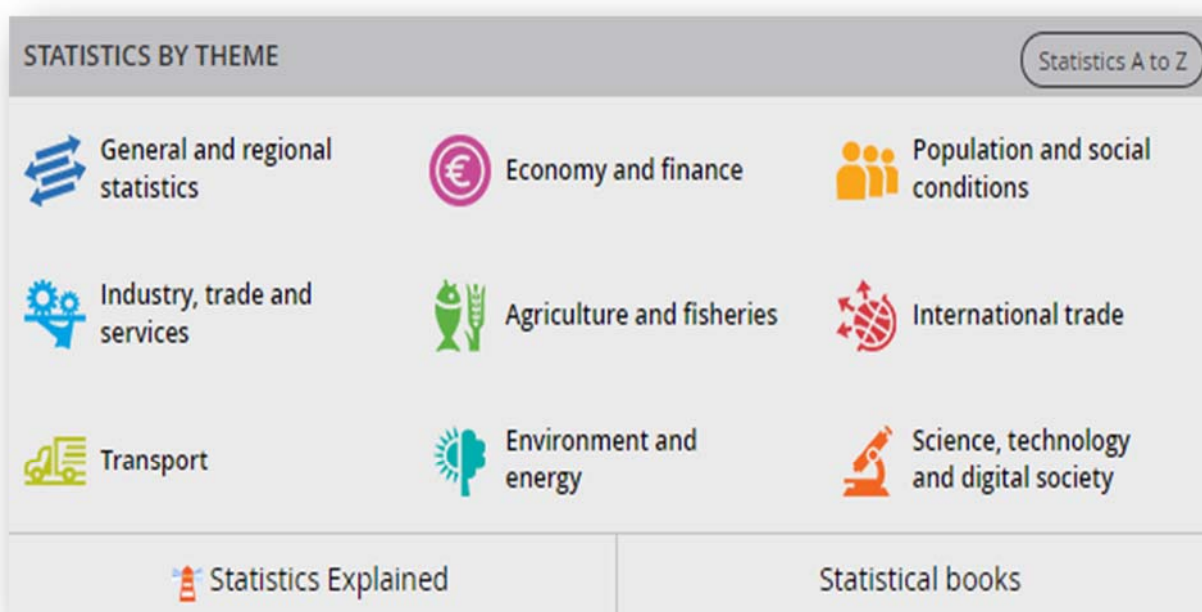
STATISTICS BY THEME

Statistics A to Z

General and regional statistics

Economy and finance

Population and social conditions

Industry, trade and services

Agriculture and fisheries

International trade

Transport

Environment and energy

Science, technology and digital society

Statistics Explained

Statistical books